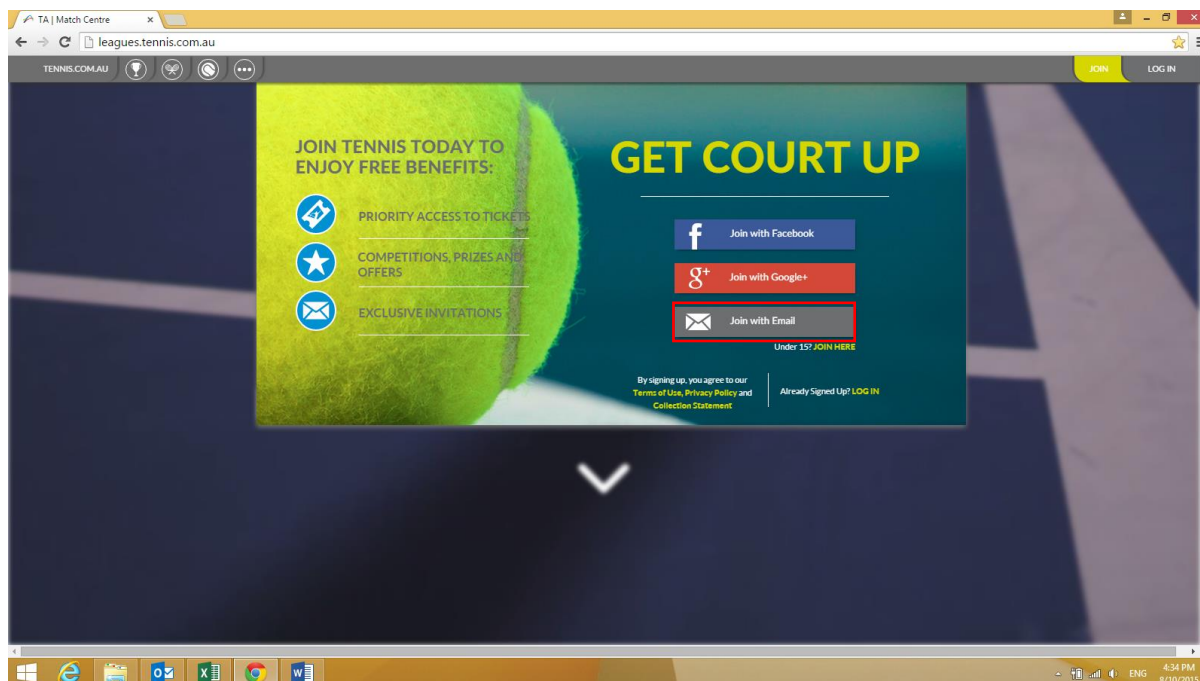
TA | Match Centre ×

leagues.tennis.com.au

TENNIS.COM.AU

JOIN LOG IN

JOIN TENNIS TODAY TO ENJOY FREE BENEFITS:

PRIORITY ACCESS TO TICKETS

COMPETITIONS, PRIZES AND OFFERS

EXCLUSIVE INVITATIONS

GET COURT UP

Join with Facebook

Join with Google+

Join with Email

Under 15? JOIN HERE

By signing up, you agree to our Terms of Use, Privacy Policy and Collection Statement

Already Signed Up? LOG IN

ENG 4:34 PM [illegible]